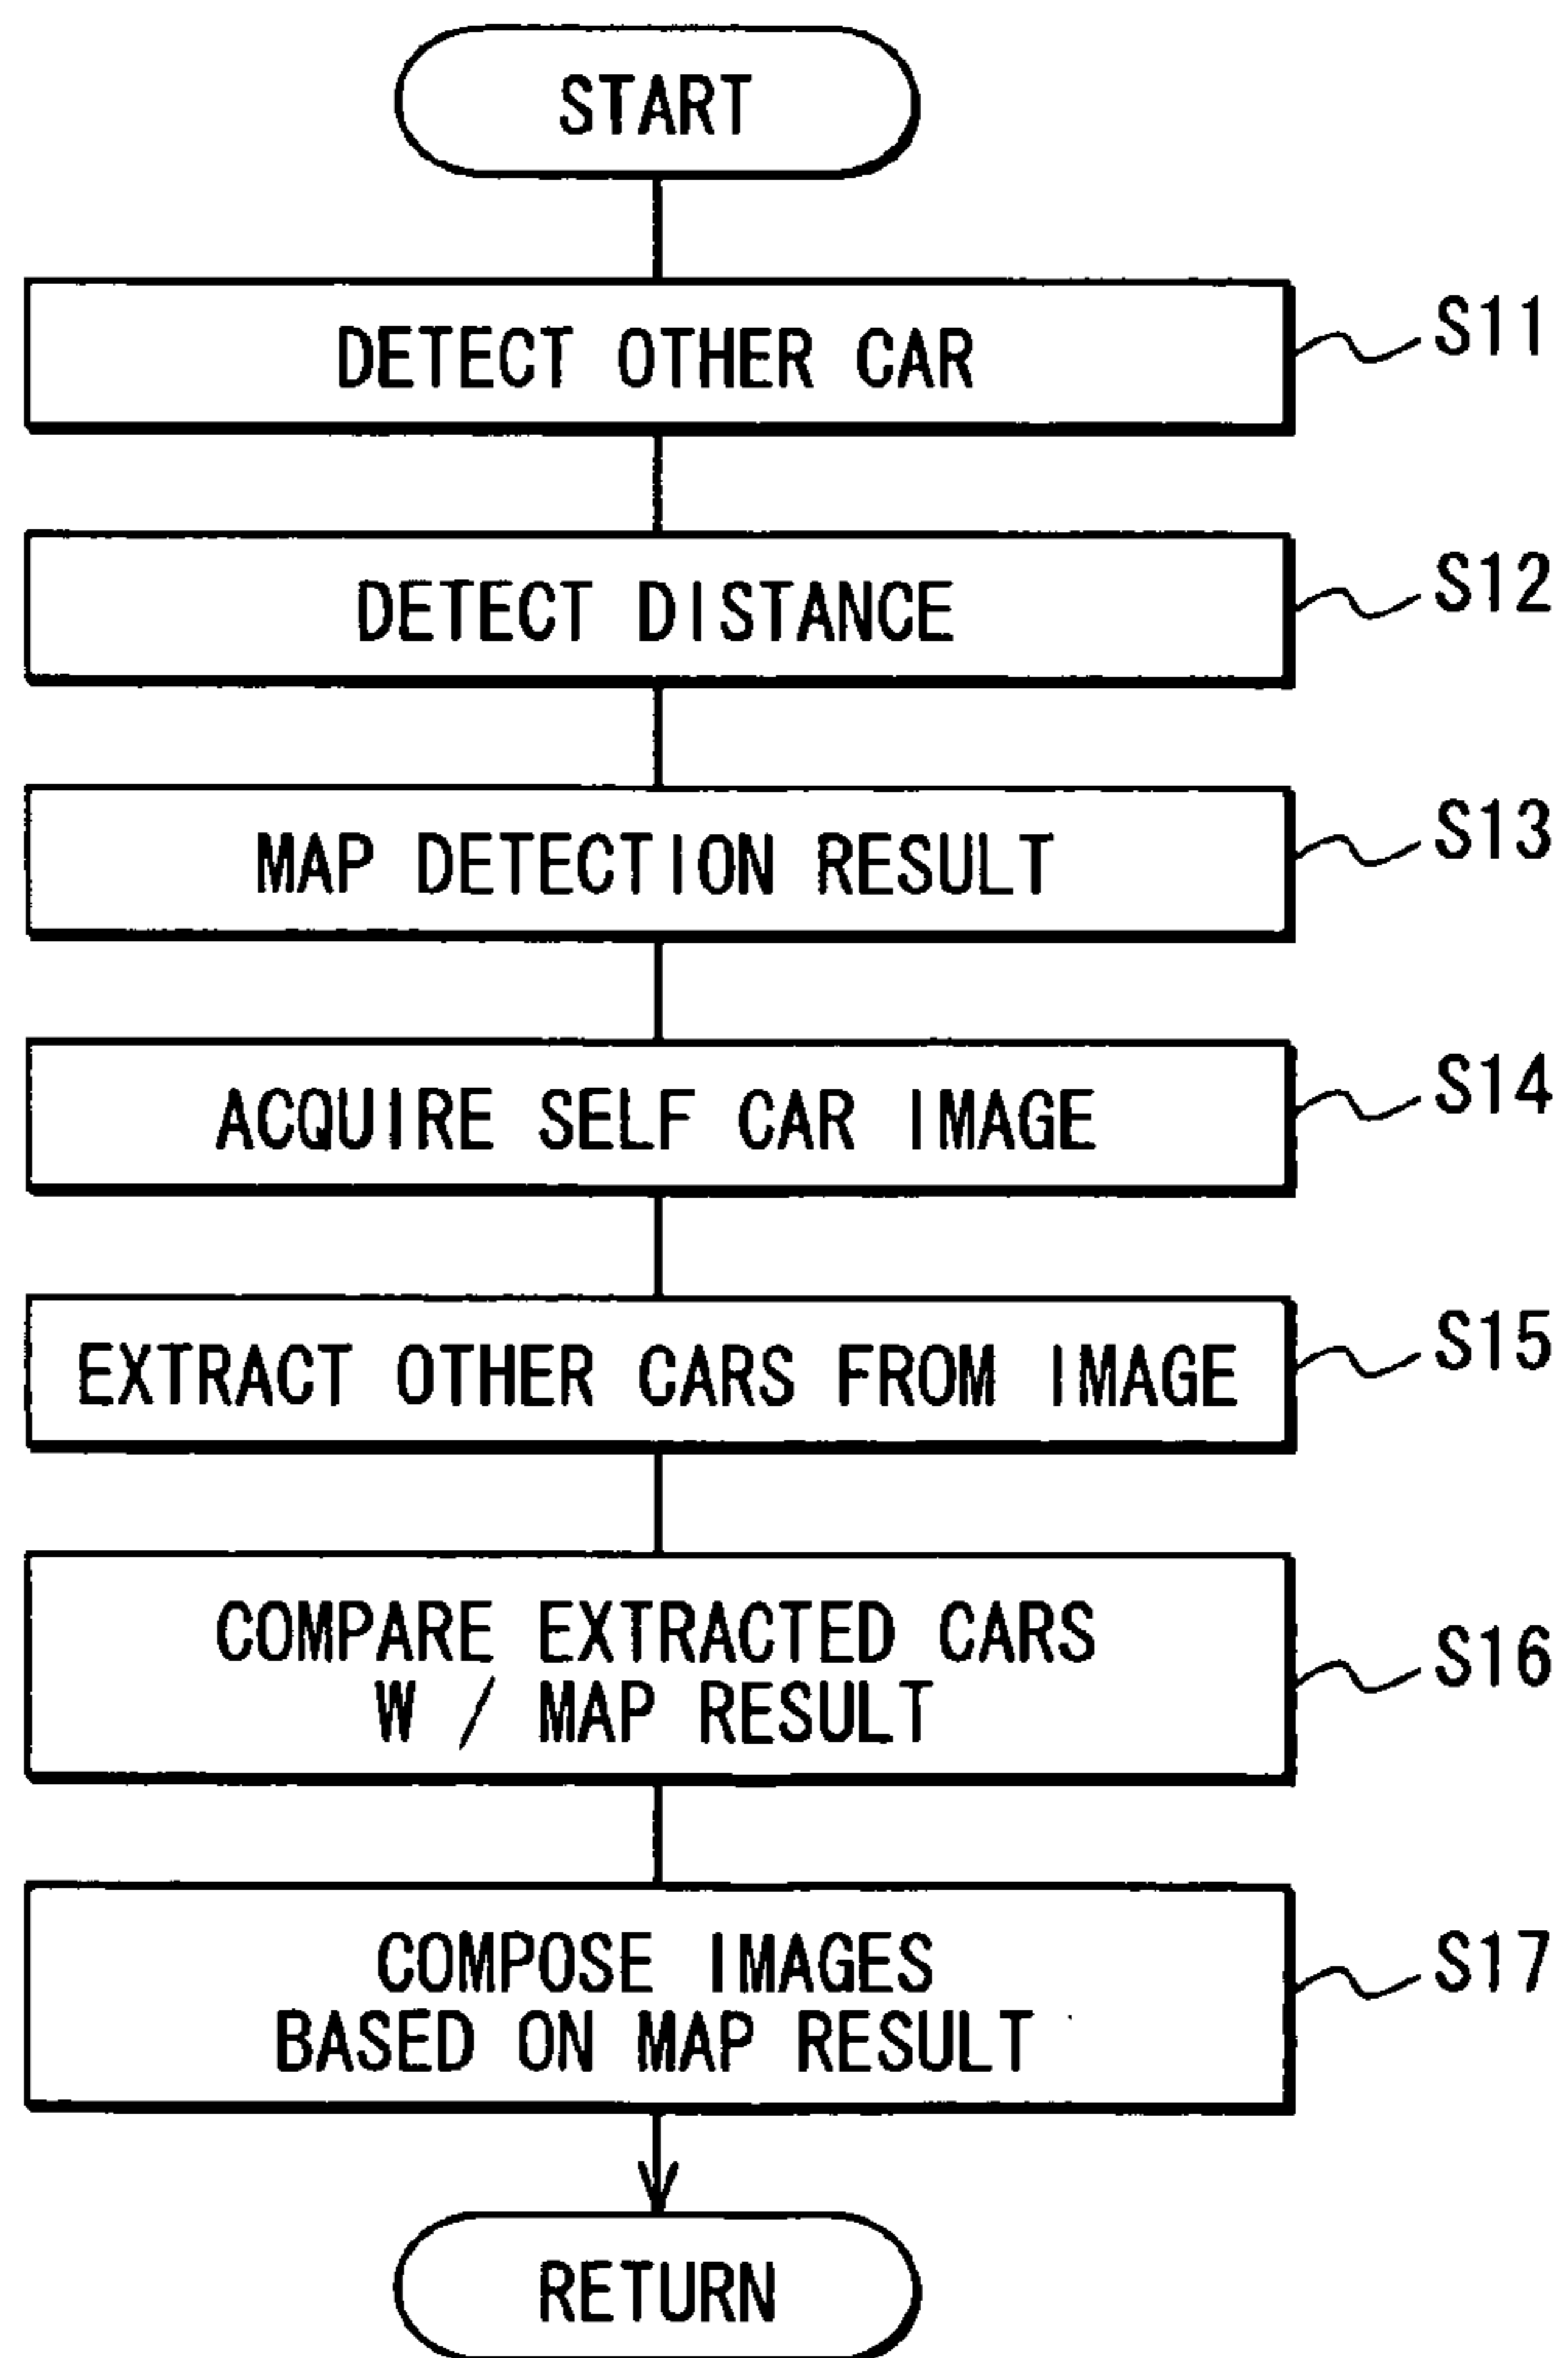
START

DETECT OTHER CAR

S11

DETECT DISTANCE

S12

MAP DETECTION RESULT

S13

ACQUIRE SELF CAR IMAGE

S14

EXTRACT OTHER CARS FROM IMAGE

S15

COMPARE EXTRACTED CARS W / MAP RESULT

S16

COMPOSE IMAGES BASED ON MAP RESULT

S17

RETURN